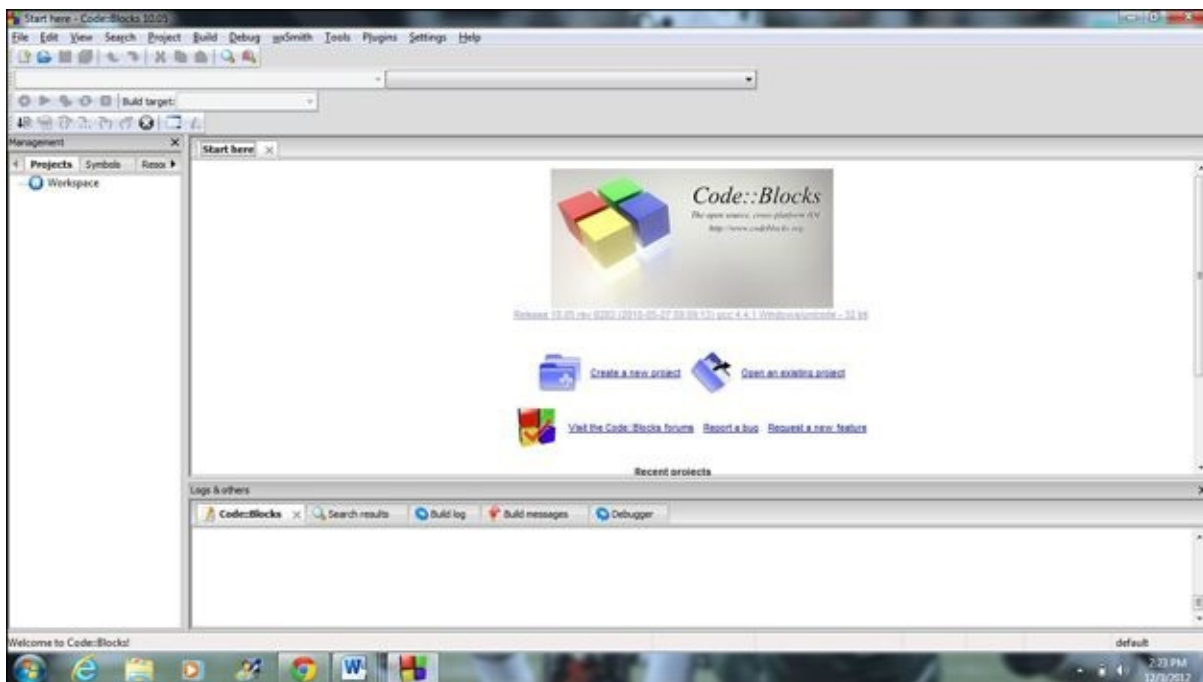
Start here - Code::Blocks 10.05

File Edit View Search Project Build Debug wxSmith Tools Plugins Settings Help

Build target:

Management

Projects Symbols Resou

Workspace

Start here

Code::Blocks

The open source, cross-platform IDE

http://www.codeblocks.org

Release 10.05 rev 6283 (2010-05-27 09:09:13) gcc 4.4.1 Windows/unicode - 32 bit

Create a new project

Open an existing project

Visit the Code::Blocks forums Report a bug Request a new feature

Recent projects

Logs & others

Code::Blocks Search results Build log Build messages Debugger

Welcome to Code::Blocks!

default

2:23 PM
12/3/2012